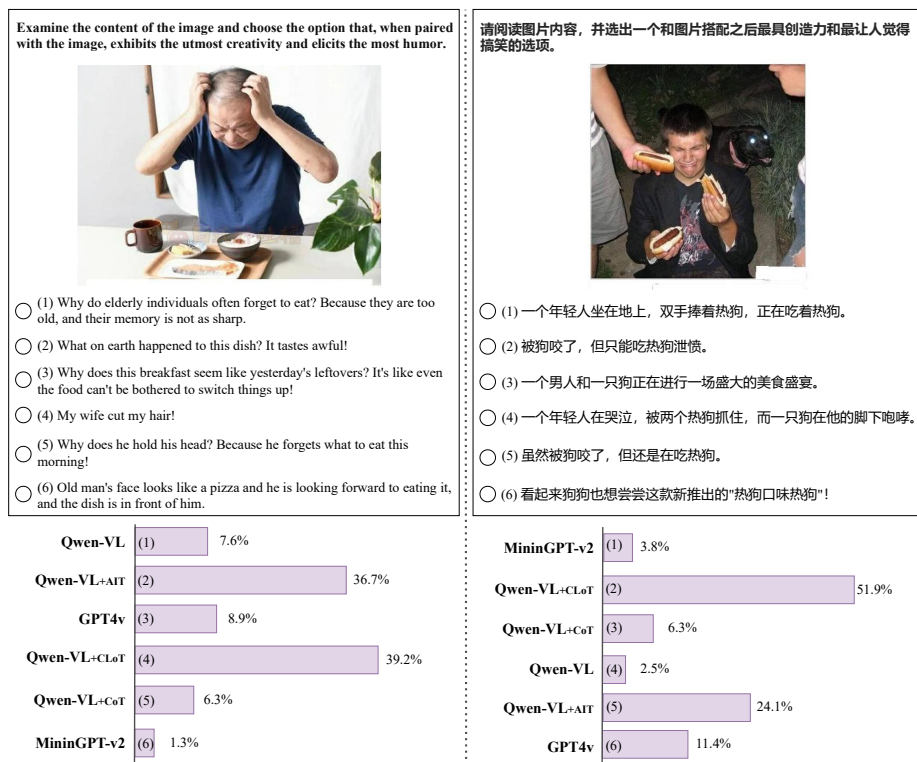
Examine the content of the image and choose the option that, when paired with the image, exhibits the utmost creativity and elicits the most humor.

(1) Why do elderly individuals often forget to eat? Because they are too old, and their memory is not as sharp.

(2) What on earth happened to this dish? It tastes awful!

(3) Why does this breakfast seem like yesterday's leftovers? It's like even the food can't be bothered to switch things up!

(4) My wife cut my hair!

(5) Why does he hold his head? Because he forgets what to eat this morning!

(6) Old man's face looks like a pizza and he is looking forward to eating it, and the dish is in front of him.

| Model | Option | Percentage |
|---|---|---|
| Qwen-VL | (1) | 7.6% |
| Qwen-VL+AIT | (2) | 36.7% |
| GPT4v | (3) | 8.9% |
| Qwen-VL+CLoT | (4) | 39.2% |
| Qwen-VL+CoT | (5) | 6.3% |
| MininGPT-v2 | (6) | 1.3% |

请阅读图片内容，并选出一个和图片搭配之后最具创造力和最让人觉得搞笑的选项。

(1) 一个年轻人坐在地上，双手捧着热狗，正在吃着热狗。

(2) 被狗咬了，但只能吃热狗泄愤。

(3) 一个男人和一只狗正在进行一场盛大的美食盛宴。

(4) 一个年轻人在哭泣，被两个热狗抓住，而一只狗在他的脚下咆哮。

(5) 虽然被狗咬了，但还是在吃热狗。

(6) 看起来狗狗也想尝尝这款新推出的"热狗口味热狗"！

| Model | Option | Percentage |
|---|---|---|
| MininGPT-v2 | (1) | 3.8% |
| Qwen-VL+CLoT | (2) | 51.9% |
| Qwen-VL+CoT | (3) | 6.3% |
| Qwen-VL | (4) | 2.5% |
| Qwen-VL+AIT | (5) | 24.1% |
| GPT4v | (6) | 11.4% |